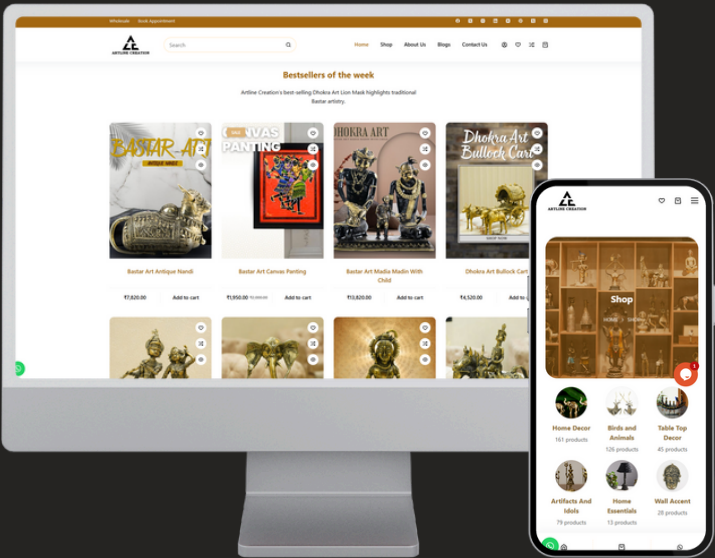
Wholesale Book Appointment

ARTLINE CREATION

Search

Home Shop About Us Blogs Contact Us

Bestsellers of the week

Artline Creation's best-selling Dhokra Art Lion Mask highlights traditional Bastar artistry.

BASTAR-ART
ANTIQUE NANDI

SALE
CANVAS PANTING

DHOKRA ART

Dhokra Art Bullock Cart

Bastar Art Antique Nandi
₹7,820.00 Add to cart

Bastar Art Canvas Panting
₹1,950.00 ₹2,300.00 Add to cart

Bastar Art Madia Madin With Child
₹10,820.00 Add to cart

Dhokra Art Bullock Cart
₹4,520.00 Add to cart

ARTLINE CREATION

Shop
HOME / SHOP

Home Decor
161 products

Birds and Animals
126 products

Table Top Decor
45 products

Artifacts And Idols
79 products

Home Essentials
13 products

Wall Accent
28 products